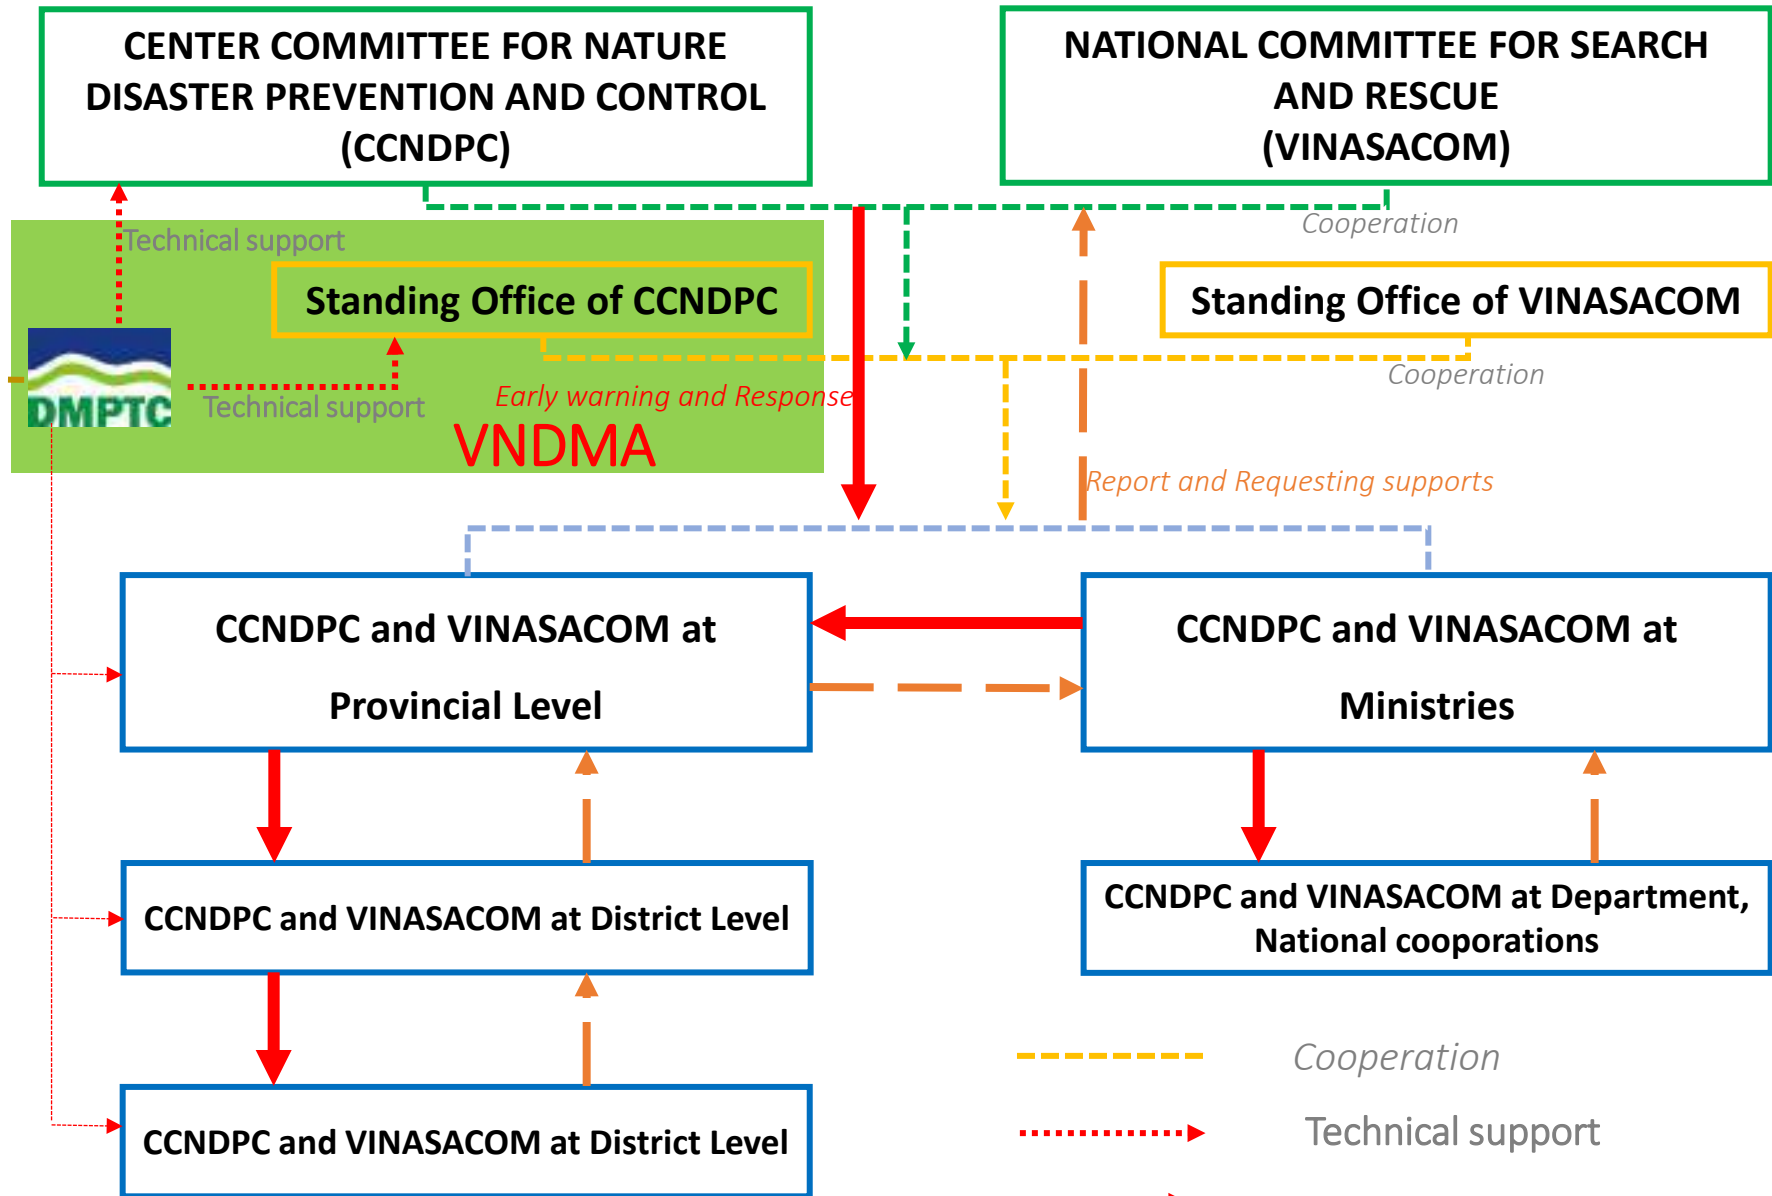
CENTER COMMITTEE FOR NATURE DISASTER PREVENTION AND CONTROL (CCNDPC)

NATIONAL COMMITTEE FOR SEARCH AND RESCUE (VINASACOM)

Technical support

Cooperation

Standing Office of CCNDPC

Standing Office of VINASACOM

Cooperation

DMPTC

Technical support

Early warning and Response

VNDMA

Report and Requesting supports

CCNDPC and VINASACOM at Provincial Level

CCNDPC and VINASACOM at Ministries

CCNDPC and VINASACOM at District Level

CCNDPC and VINASACOM at Department, National cooporations

CCNDPC and VINASACOM at District Level

Cooperation

Technical support